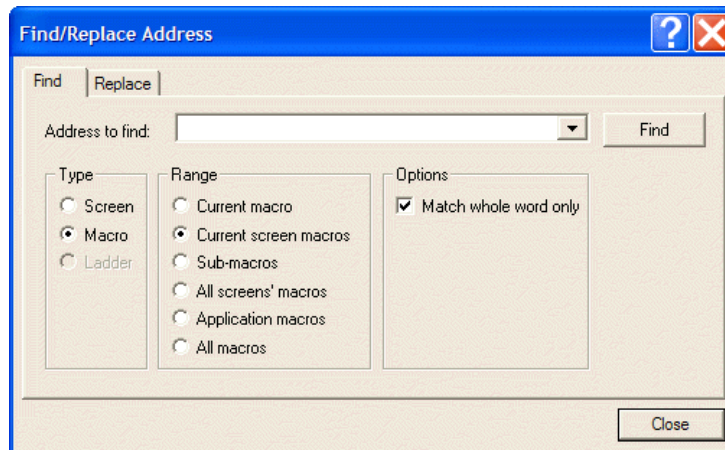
Find/Replace Address

Find

Replace

Address to find:

Find

Type

Screen

Macro

Ladder

Range

Current macro

Current screen macros

Sub-macros

All screens' macros

Application macros

All macros

Options

Match whole word only

Close